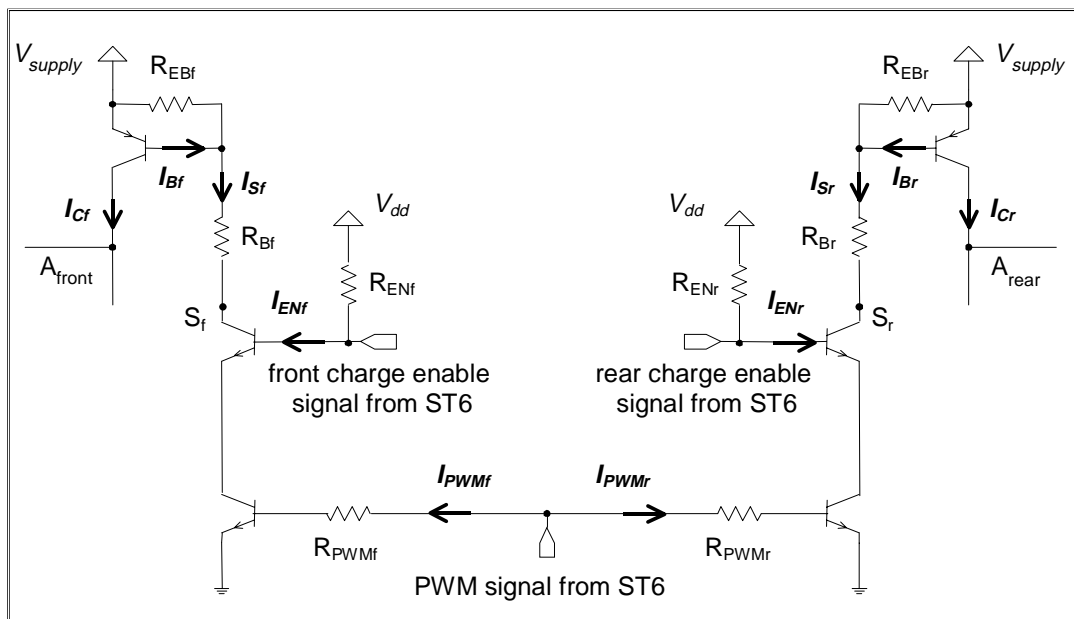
$V_{supply}$ $R_{EBf}$ $I_{Bf}$ $I_{Sf}$ $I_{Cf}$ $R_{Bf}$ $V_{dd}$ $A_{front}$ $R_{ENf}$ $I_{ENf}$ $S_f$

front charge enable signal from ST6

$R_{EBr}$ $V_{supply}$ $I_{Sr}$ $I_{Br}$ $V_{dd}$ $I_{Cr}$ $R_{Br}$ $R_{ENr}$ $I_{ENr}$ $A_{rear}$ $S_r$

rear charge enable signal from ST6

$I_{PWMf}$ $I_{PWMr}$ $R_{PWMf}$ $R_{PWMr}$

PWM signal from ST6